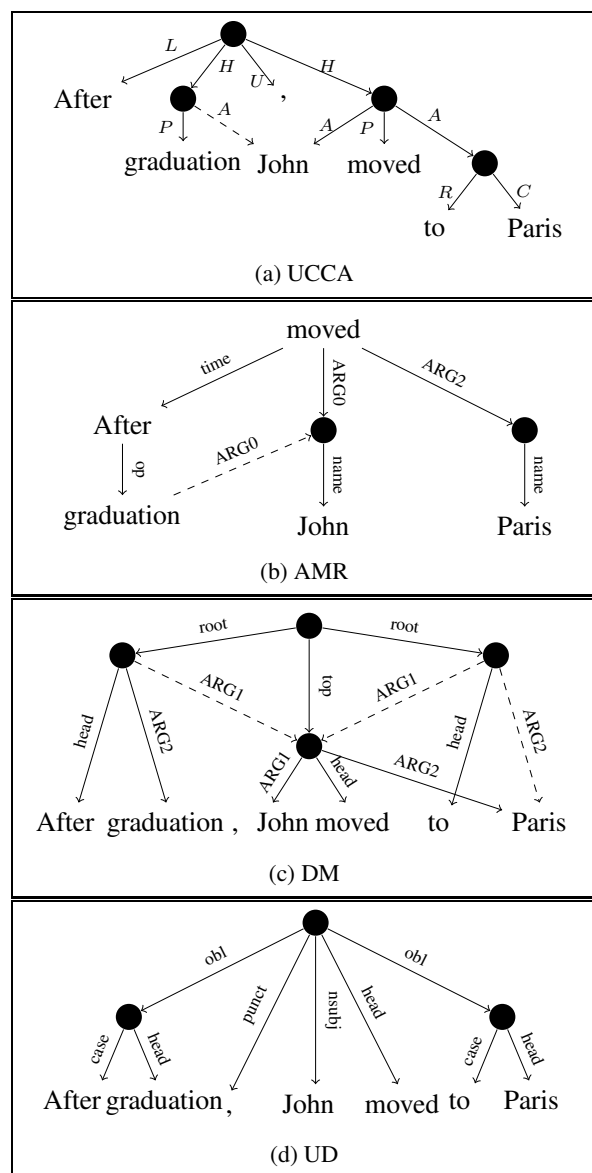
L
H
U
H
After
,
P
A
A
P
A
graduation John moved
R
C
to Paris

(a) UCCA

moved
time
ARG0
ARG2
After
op
ARG0
name
name
graduation
John
Paris

(b) AMR

root
root
ARG1
top
ARG1
head
ARG2
head
ARG2
ARG1
head
ARG2
After graduation , John moved to Paris

(c) DM

obl
obl
punct
nsubj
head
case
head
case
head
After graduation , John moved to Paris

(d) UD